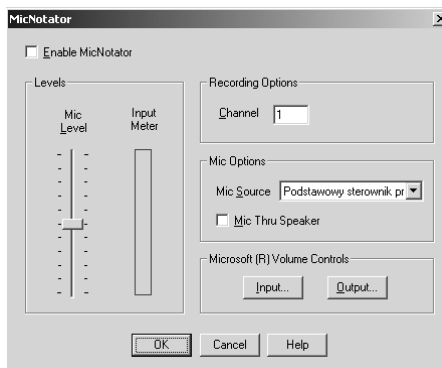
MicNotator

Enable MicNotator

Levels

Mic Level

Input Meter

Recording Options

Channel 1

Mic Options

Mic Source Podstawowy sterownik pr

Mic Thru Speaker

Microsoft (R) Volume Controls

Input...

Output...

OK

Cancel

Help